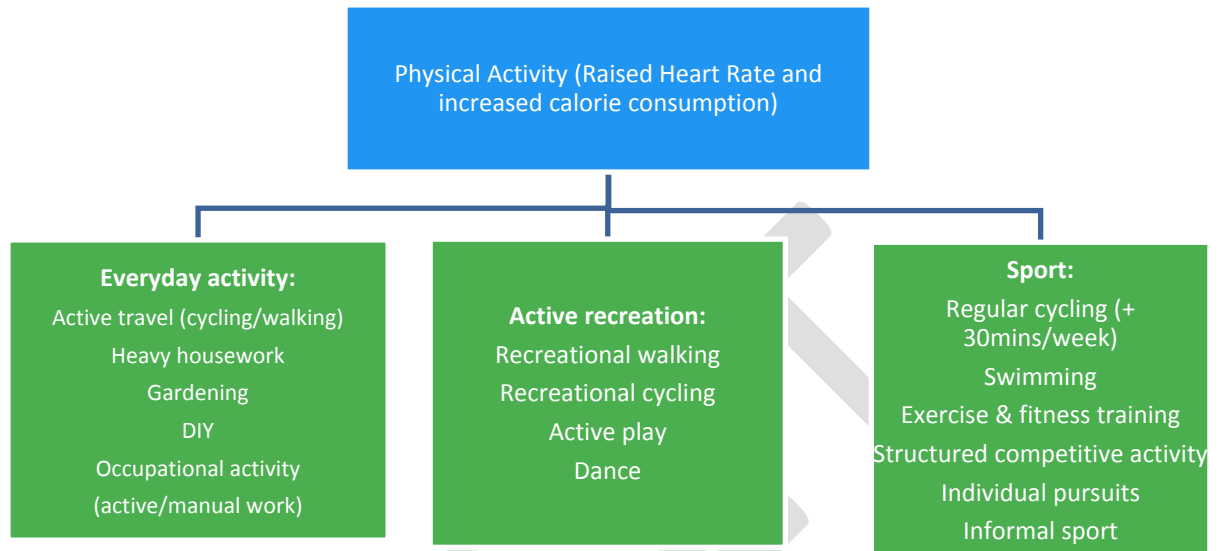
Physical Activity (Raised Heart Rate and increased calorie consumption)

Everyday activity:
Active travel (cycling/walking)
Heavy housework
Gardening
DIY
Occupational activity (active/manual work)

Active recreation:
Recreational walking
Recreational cycling
Active play
Dance

Sport:
Regular cycling (+ 30mins/week)
Swimming
Exercise & fitness training
Structured competitive activity
Individual pursuits
Informal sport